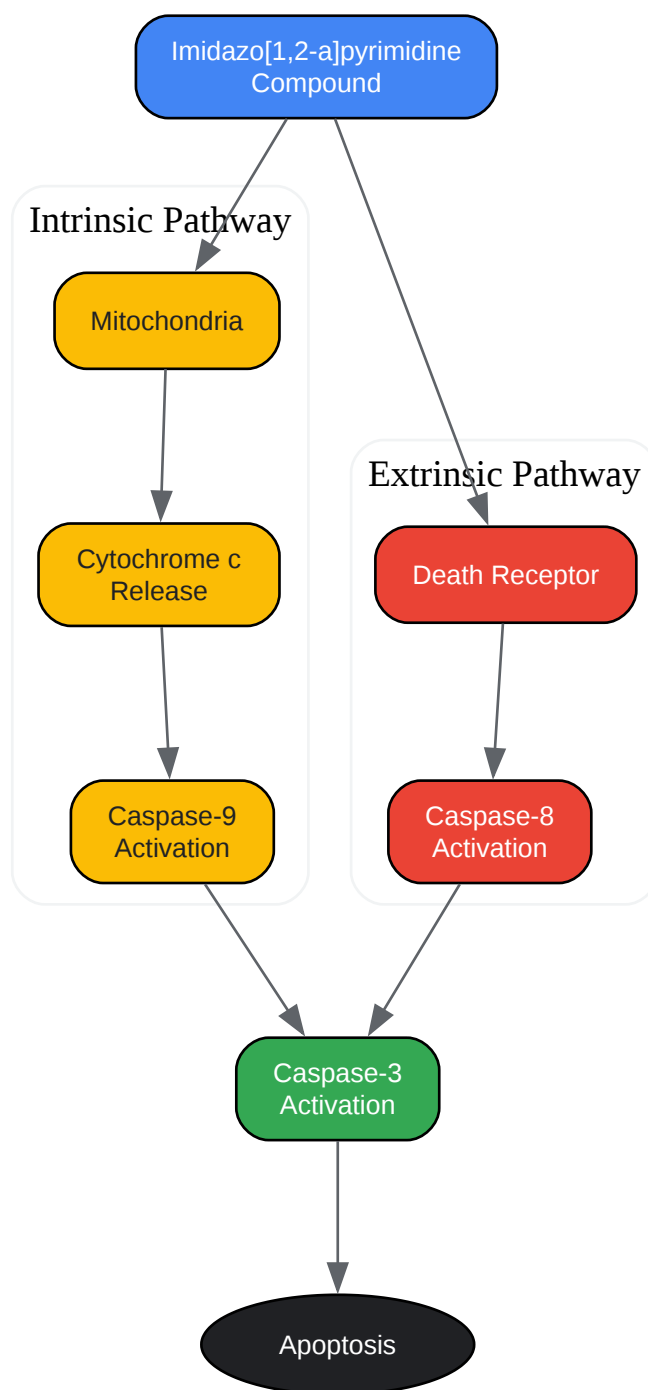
Imidazo[1,2-a]pyrimidine Compound

Intrinsic Pathway

Mitochondria

Cytochrome c Release

Caspase-9 Activation

Extrinsic Pathway

Death Receptor

Caspase-8 Activation

Caspase-3 Activation

Apoptosis